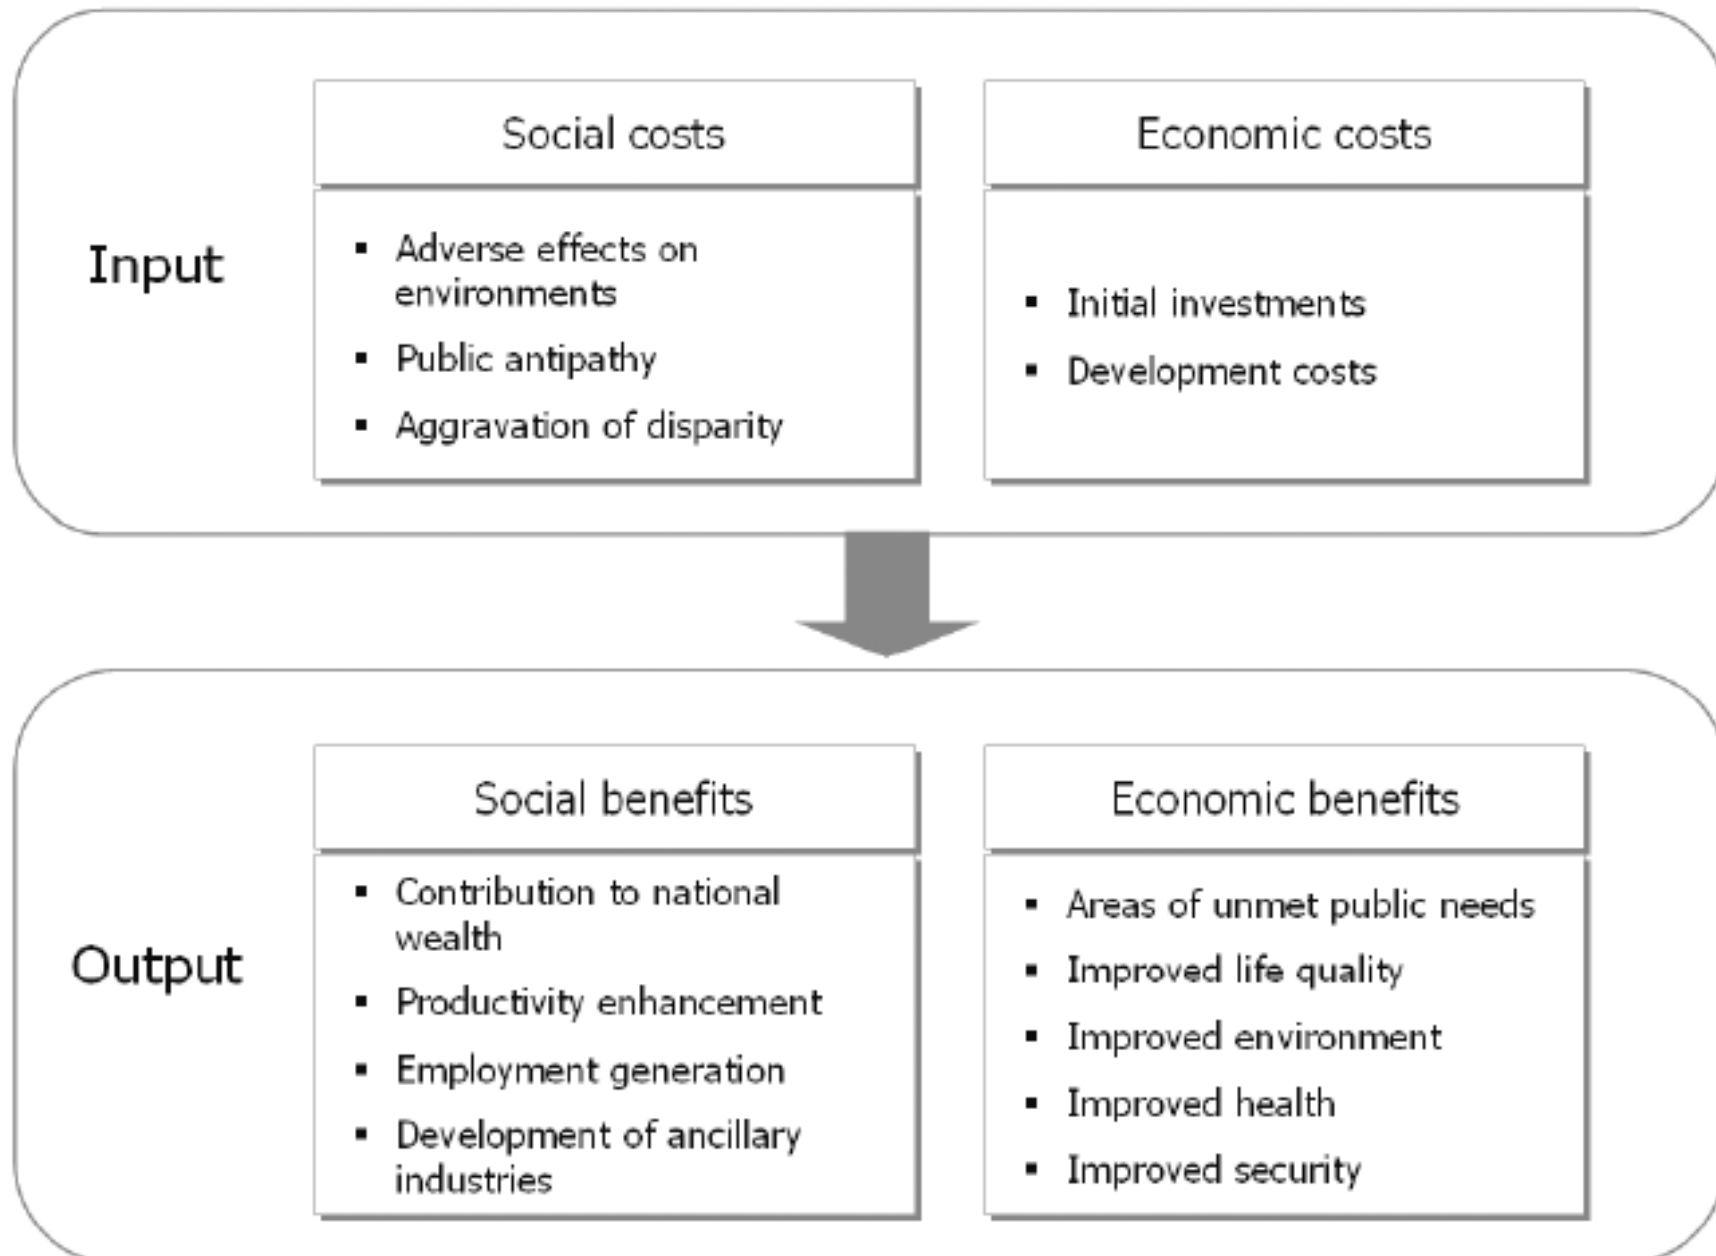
Input

Social costs

- Adverse effects on environments
- Public antipathy
- Aggravation of disparity

Economic costs

- Initial investments
- Development costs

Output

Social benefits

- Contribution to national wealth
- Productivity enhancement
- Employment generation
- Development of ancillary industries

Economic benefits

- Areas of unmet public needs
- Improved life quality
- Improved environment
- Improved health
- Improved security